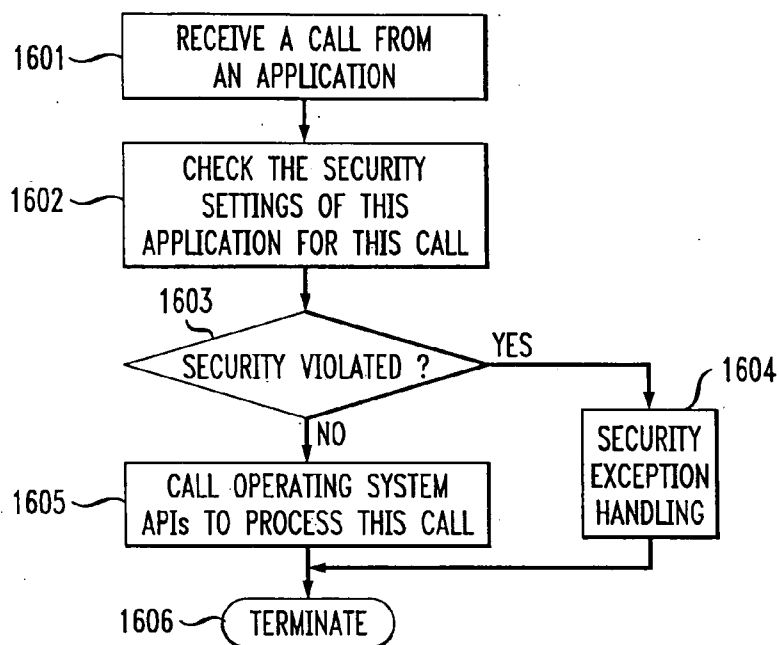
1601
RECEIVE A CALL FROM AN APPLICATION

1602
CHECK THE SECURITY SETTINGS OF THIS APPLICATION FOR THIS CALL

1603
SECURITY VIOLATED ?

YES

1604
SECURITY EXCEPTION HANDLING

NO

1605
CALL OPERATING SYSTEM APIs TO PROCESS THIS CALL

1606
TERMINATE